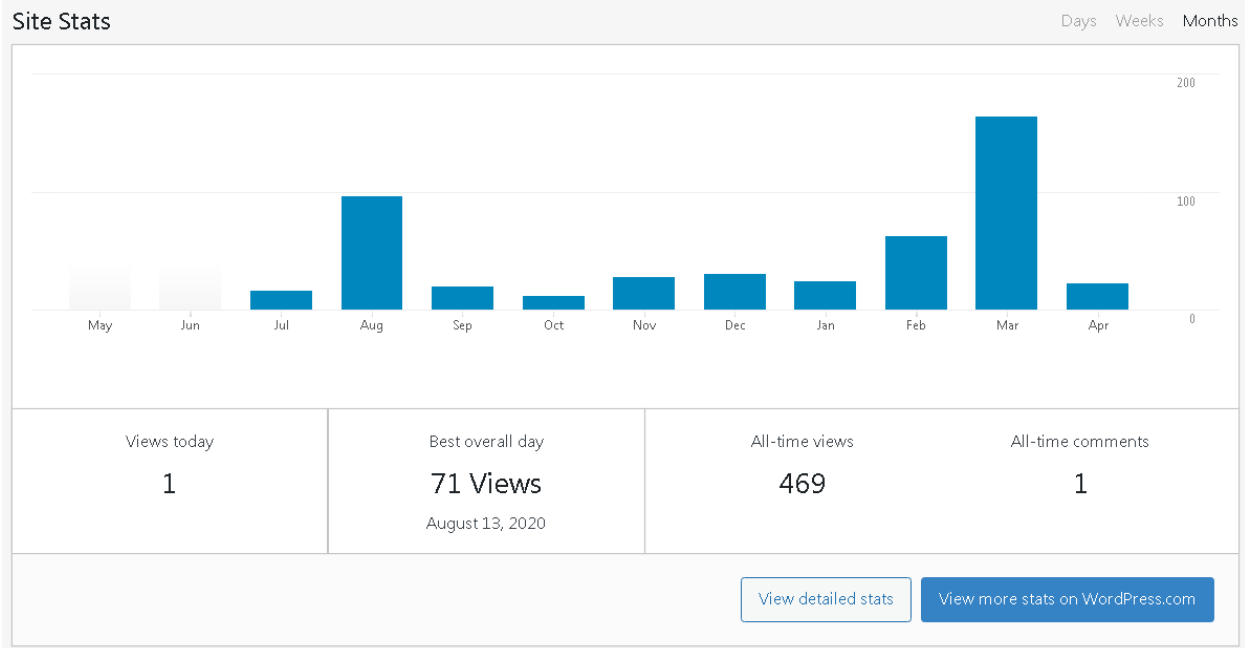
Site Stats

Days Weeks Months

200
100
0

May Jun Jul Aug Sep Oct Nov Dec Jan Feb Mar Apr

Views today
1

Best overall day
71 Views
August 13, 2020

All-time views
469

All-time comments
1

View detailed stats

View more stats on WordPress.com